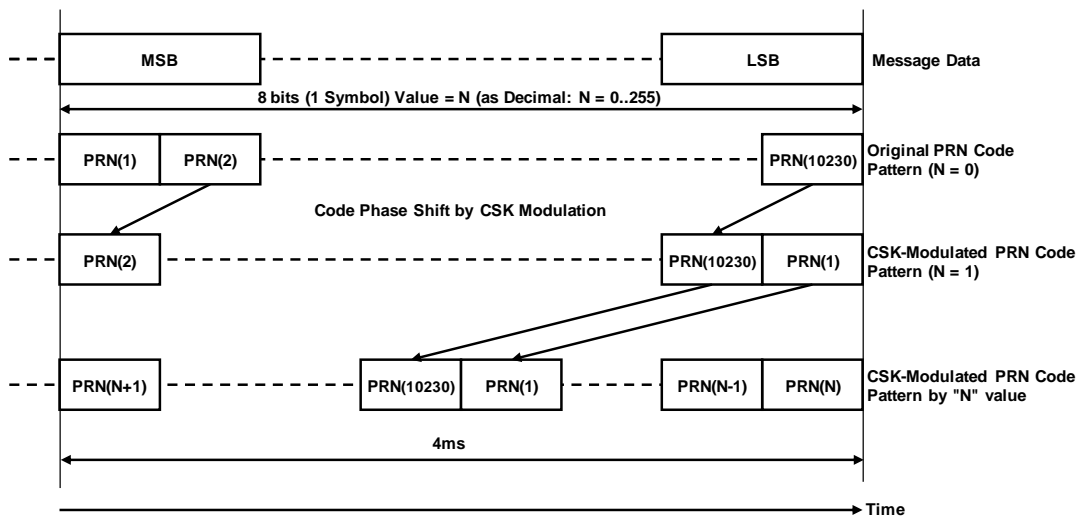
MSB

LSB

Message Data

8 bits (1 Symbol) Value = N (as Decimal: N = 0..255)

PRN(1)

PRN(2)

PRN(10230)

Original PRN Code Pattern (N = 0)

Code Phase Shift by CSK Modulation

PRN(2)

PRN(10230)

PRN(1)

CSK-Modulated PRN Code Pattern (N = 1)

PRN(N+1)

PRN(10230)

PRN(1)

PRN(N-1)

PRN(N)

CSK-Modulated PRN Code Pattern by "N" value

4ms

Time